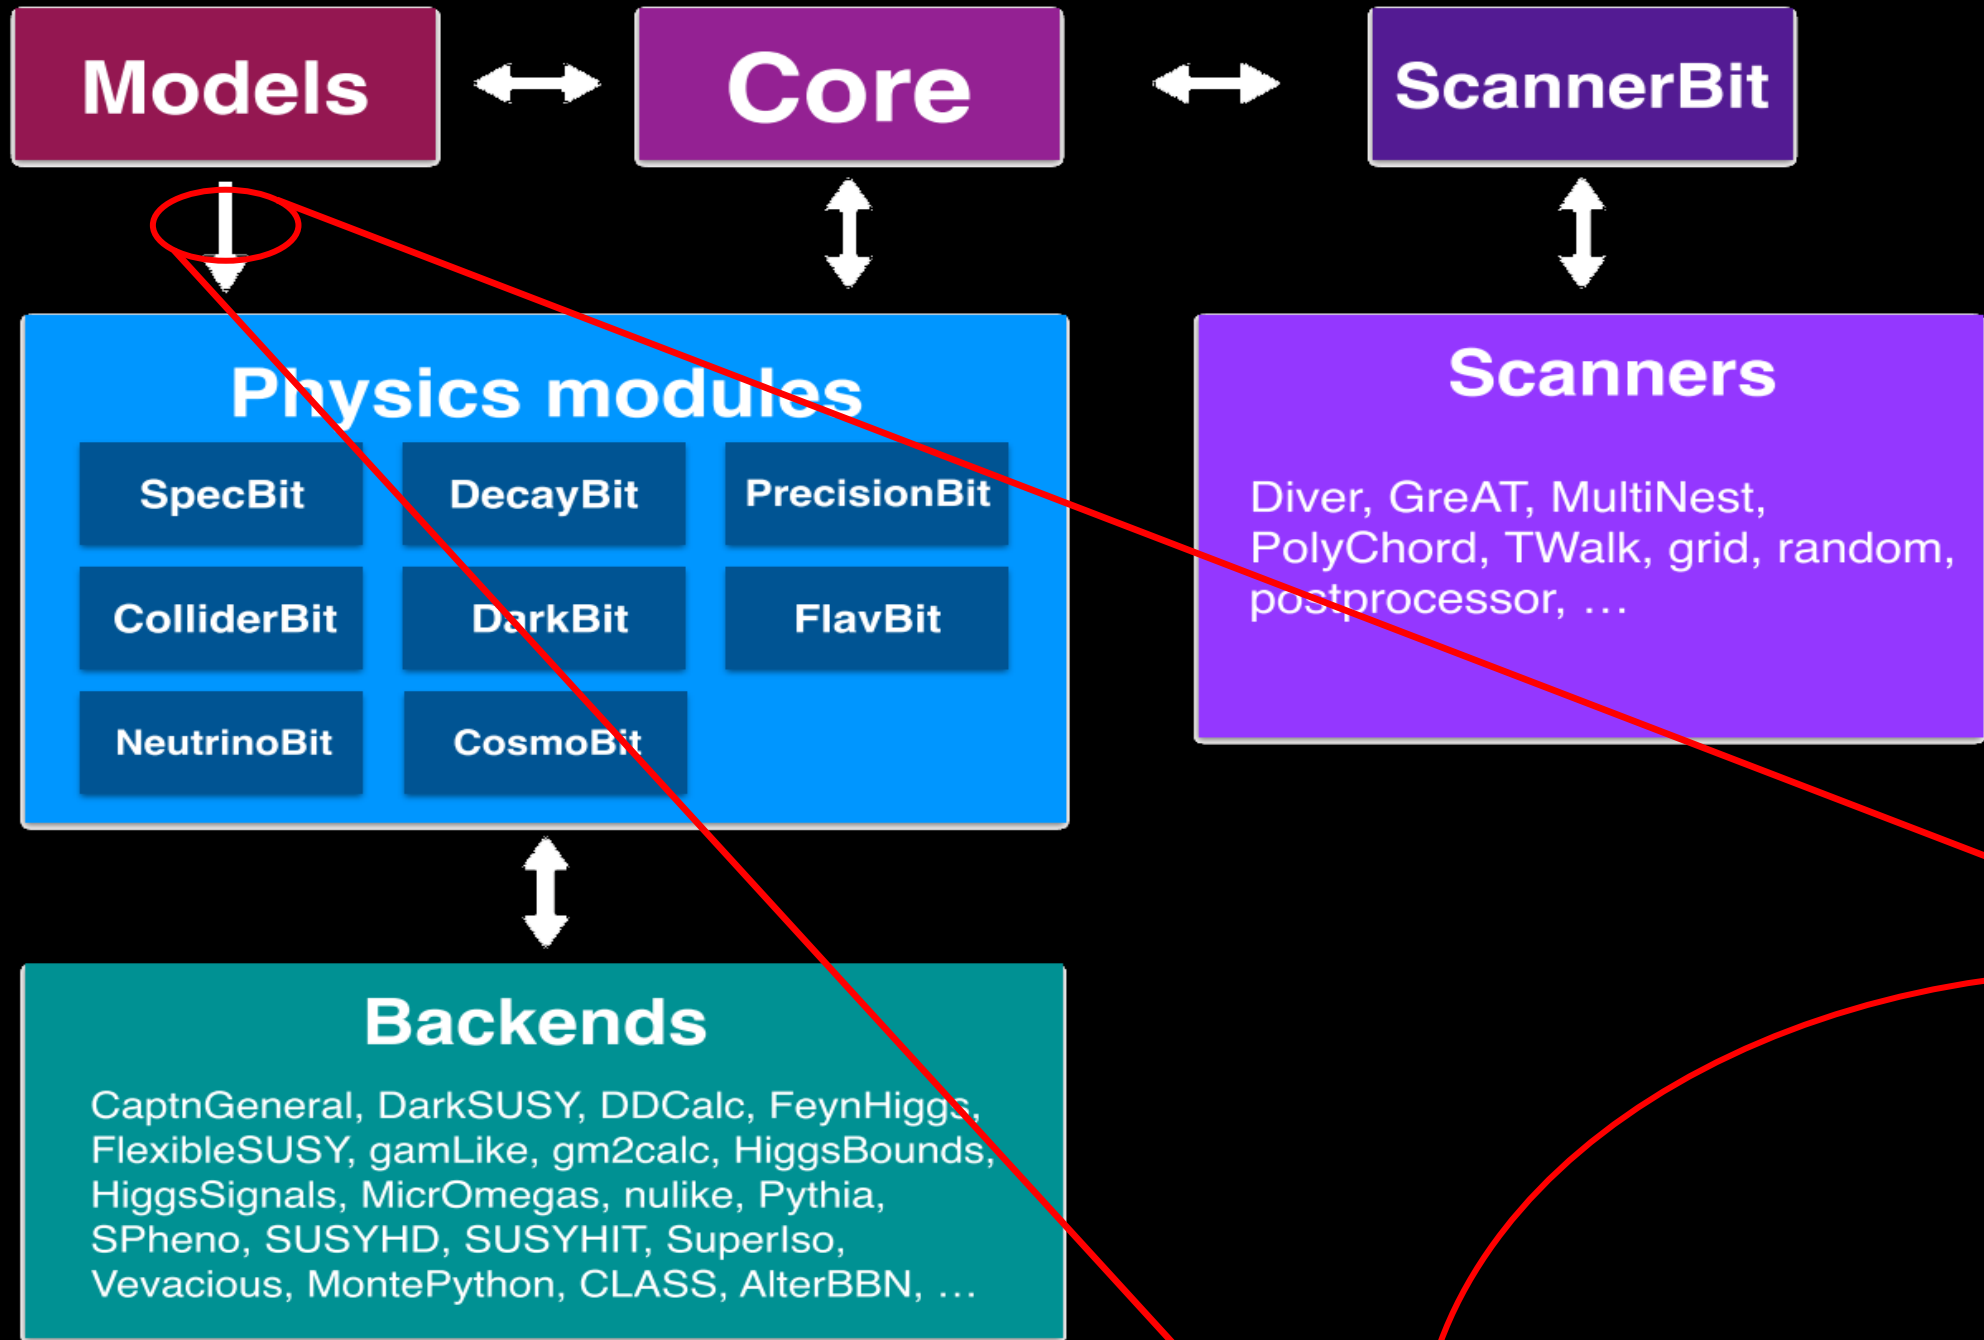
Models

Core

ScannerBit

Physics modules

SpecBit

DecayBit

PrecisionBit

ColliderBit

DarkBit

FlavBit

NeutrinoBit

CosmoBit

Scanners

Diver, GreAT, MultiNest, PolyChord, TWalk, grid, random, postprocessor, …

Backends

CaptnGeneral, DarkSUSY, DDCalc, FeynHiggs, FlexibleSUSY, gamLike, gm2calc, HiggsBounds, HiggsSignals, MicrOmegas, nulike, Pythia, SPheno, SUSYHD, SUSYHIT, SuperIso, Vevacious, MontePython, CLASS, AlterBBN, …